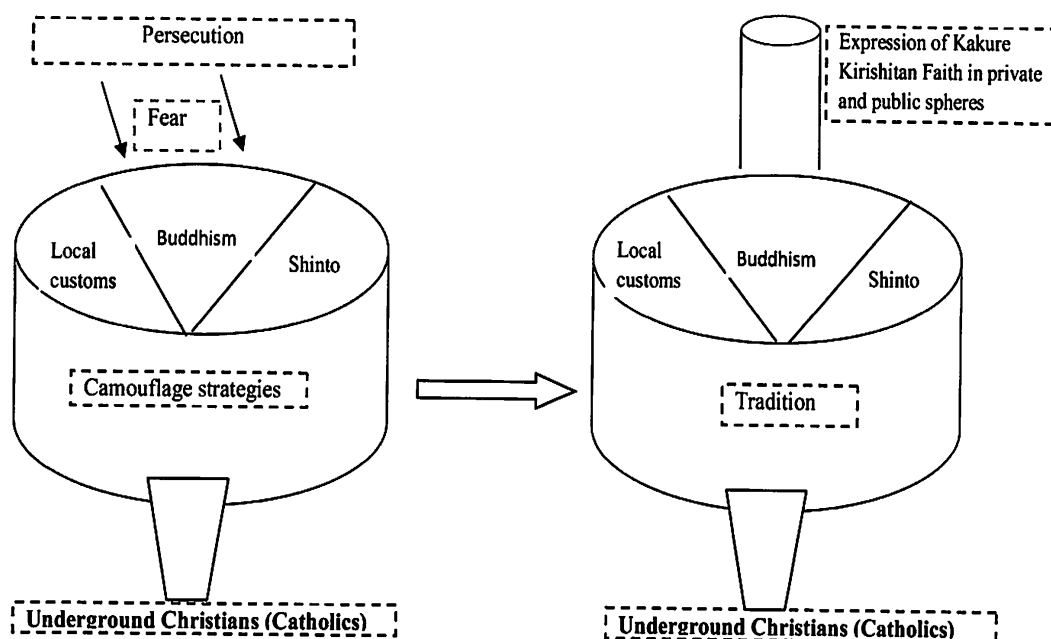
Persecution

Fear

Local customs

Buddhism

Shinto

Camouflage strategies

Underground Christians (Catholics)

Expression of Kakure Kirishitan Faith in private and public spheres

Local customs

Buddhism

Shinto

Tradition

Underground Christians (Catholics)